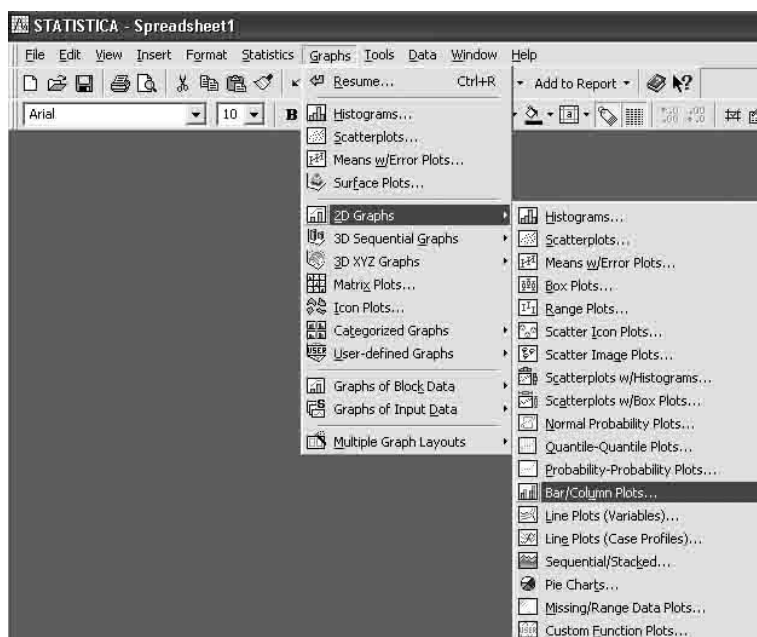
STATISTICA - Spreadsheet1

File Edit View Insert Format Statistics Graphs Tools Data Window Help

Add to Report

Arial 10 B

Resume... Ctrl+R
Histograms...
Scatterplots...
Means w/Error Plots...
Surface Plots...
2D Graphs
3D Sequential Graphs
3D XYZ Graphs
Matrix Plots...
Icon Plots...
Categorized Graphs
User-defined Graphs
Graphs of Block Data
Graphs of Input Data
Multiple Graph Layouts

Histograms...
Scatterplots...
Means w/Error Plots...
Box Plots...
Range Plots...
Scatter Icon Plots...
Scatter Image Plots...
Scatterplots w/Histograms...
Scatterplots w/Box Plots...
Normal Probability Plots...
Quantile-Quantile Plots...
Probability-Probability Plots...
Bar/Column Plots...
Line Plots (Variables)...
Line Plots (Case Profiles)...
Sequential/Stacked...
Pie Charts...
Missing/Range Data Plots...
Custom Function Plots...